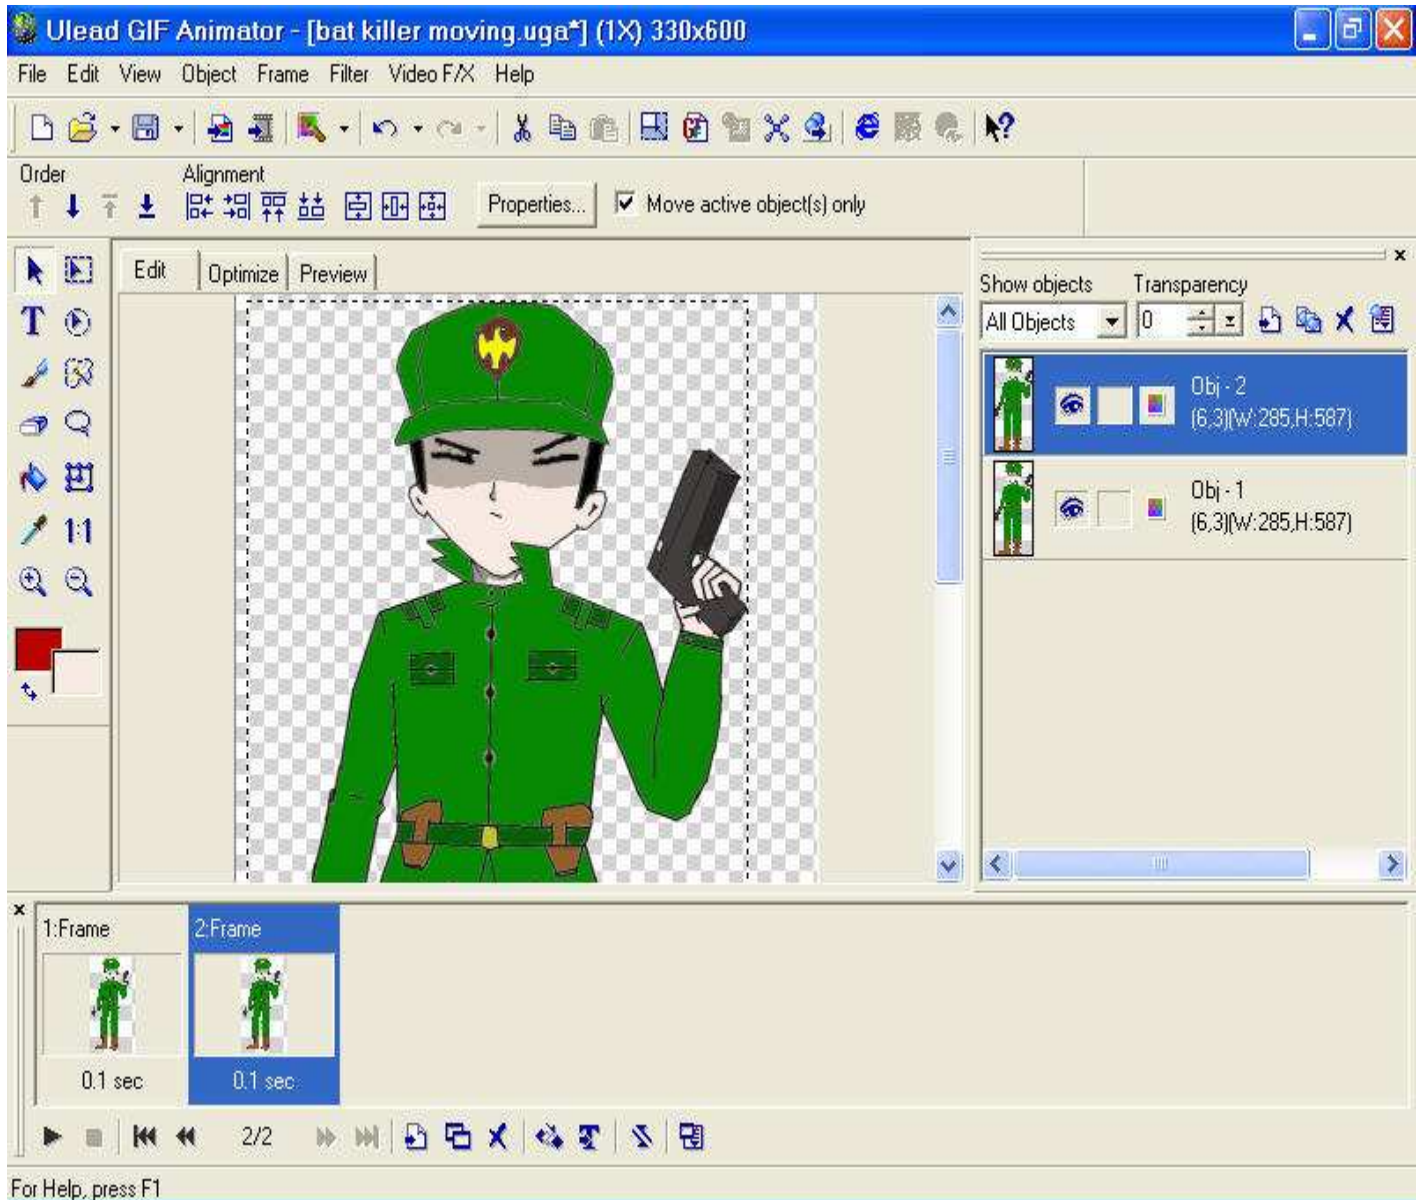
Ulead GIF Animator - [bat killer moving.uga*] (1X) 330x600

File Edit View Object Frame Filter Video F/X Help

Order

Alignment

Properties...

Move active object(s) only

Edit Optimize Preview

Show objects

Transparency

All Objects

0

Obj - 2
(6,3)(W:285,H:587)

Obj - 1
(6,3)(W:285,H:587)

1:1

1:Frame

0.1 sec

2:Frame

0.1 sec

2/2

For Help, press F1